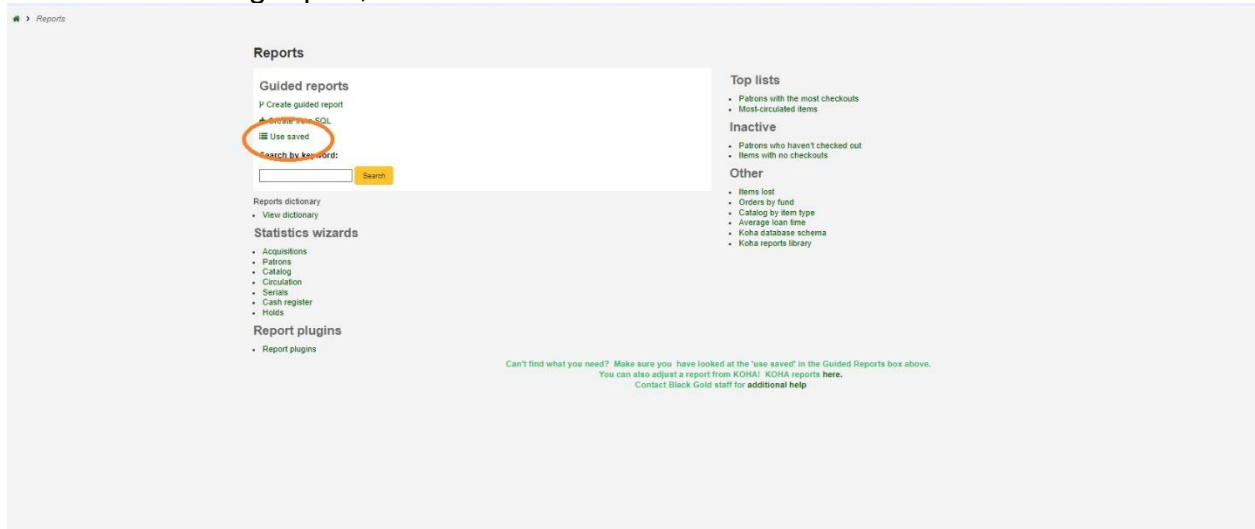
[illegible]

› Reports

Reports

Guided reports

Create guided report

Create from SQL

Use saved

Search by keyword:

Search

Reports dictionary

- View dictionary

Statistics wizards

- Acquisitions
- Patrons
- Catalog
- Circulation
- Serials
- Cash register
- Holds

Report plugins

- Report plugins

Top lists

- Patrons with the most checkouts
- Most-circulated items

Inactive

- Patrons who haven't checked out
- Items with no checkouts

Other

- Items lost
- Orders by fund
- Catalog by item type
- Average loan time
- Koha database schema
- Koha reports library

Can't find what you need? Make sure you have looked at the 'use saved' in the Guided Reports box above.
You can also adjust a report from KOHA! KOHA reports here.
Contact Black Gold staff for additional help